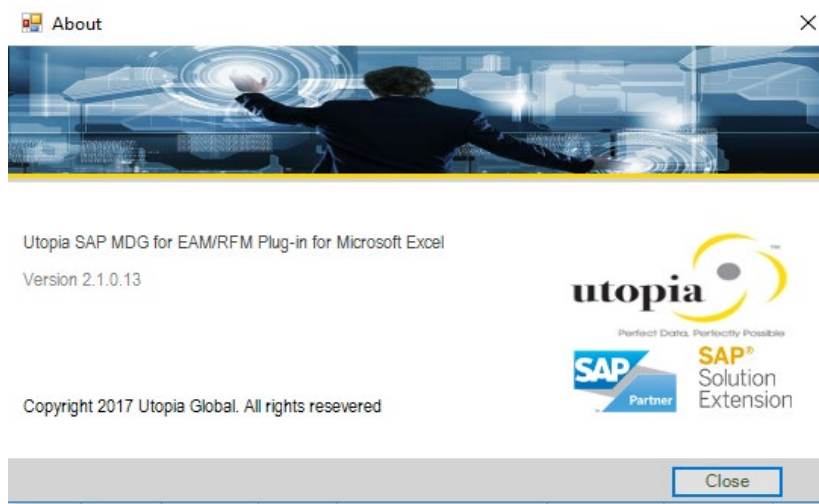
About

Utopia SAP MDG for EAM/RFM Plug-in for Microsoft Excel

Version 2.1.0.13

utopia™
Perfect Data. Perfectly Possible

SAP Partner

SAP® Solution Extension

Copyright 2017 Utopia Global. All rights resevered

Close